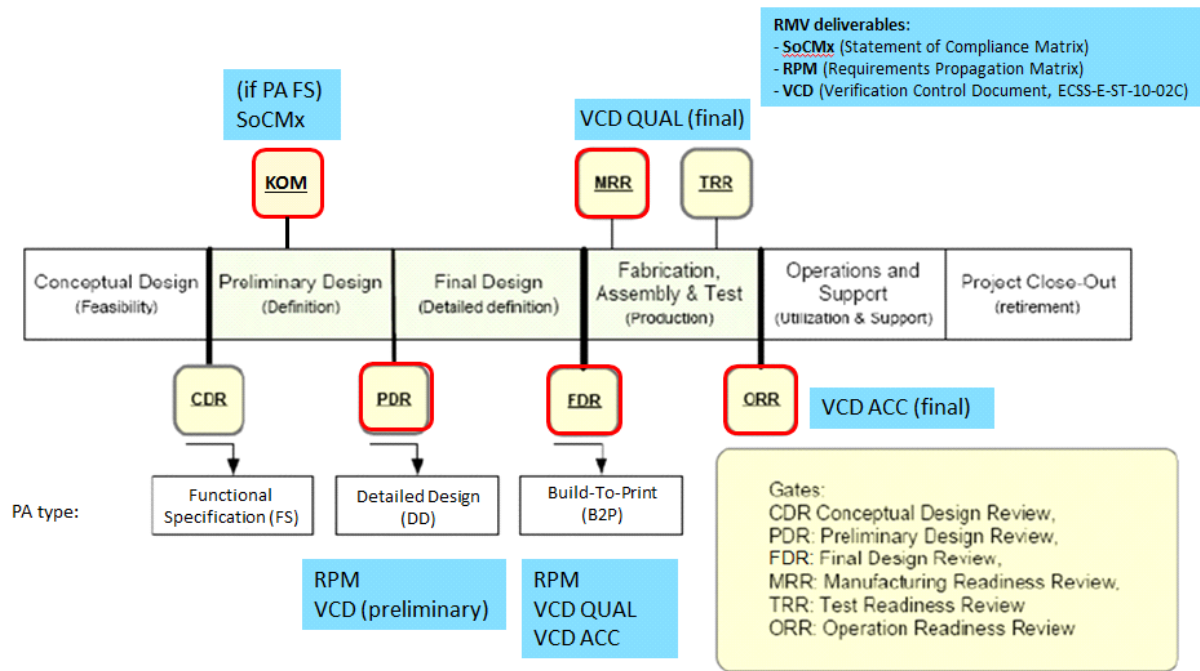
RMV deliverables:
- SoCMx (Statement of Compliance Matrix)
- RPM (Requirements Propagation Matrix)
- VCD (Verification Control Document, ECSS-E-ST-10-02C)

(if PA FS)
SoCMx

VCD QUAL (final)

KOM

MRR

TRR

Conceptual Design (Feasibility)

Preliminary Design (Definition)

Final Design (Detailed definition)

Fabrication, Assembly & Test (Production)

Operations and Support (Utilization & Support)

Project Close-Out (retirement)

CDR

PDR

FDR

ORR

VCD ACC (final)

PA type:

Functional Specification (FS)

Detailed Design (DD)

Build-To-Print (B2P)

Gates:
CDR Conceptual Design Review,
PDR: Preliminary Design Review,
FDR: Final Design Review,
MRR: Manufacturing Readiness Review,
TRR: Test Readiness Review
ORR: Operation Readiness Review

RPM
VCD (preliminary)

RPM
VCD QUAL
VCD ACC